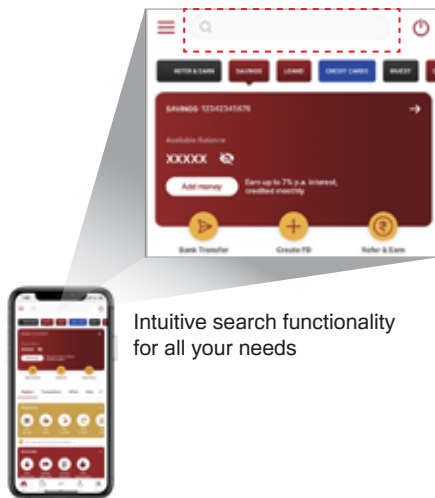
REFER & EARN
SAVINGS
LOANS
CREDIT CARDS
INVEST

SAVINGS 12342345678

Available Balance
XXXXX

Add money
Earn up to 7% p.a. interest, credited monthly

Bank Transfer
Create FD
Refer & Earn

Intuitive search functionality for all your needs